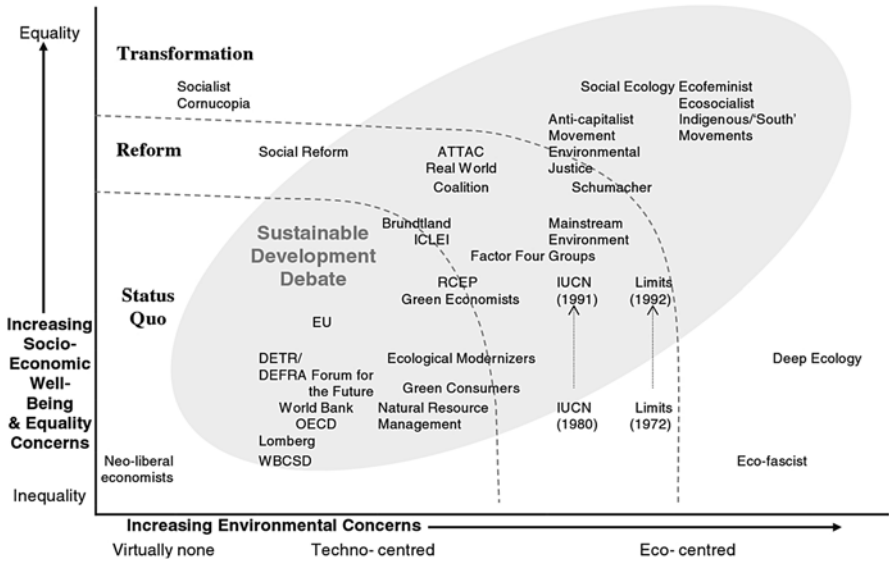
Equality

Transformation

Socialist
Cornucopia

Social Ecology Ecofeminist
Ecosocialist
Indigenous/'South'
Movements

Anti-capitalist
Movement
Environmental
Justice

Reform

Social Reform

ATTAC
Real World
Coalition

Schumacher

Brundtland
ICLEI

Mainstream
Environment

Sustainable
Development
Debate

Factor Four Groups

Status
Quo

RCEP
Green Economists

IUCN
(1991)

Limits
(1992)

Increasing
Socio-
Economic
Well-
Being
& Equality
Concerns

EU

DETR/
DEFRA Forum for
the Future

Ecological Modernizers

Deep Ecology

Green Consumers

World Bank
OECD

Natural Resource
Management

IUCN
(1980)

Limits
(1972)

Lomberg
WBCSD

Neo-liberal
economists

Eco-fascist

Inequality

Increasing Environmental Concerns

Virtually none

Techno- centred

Eco- centred